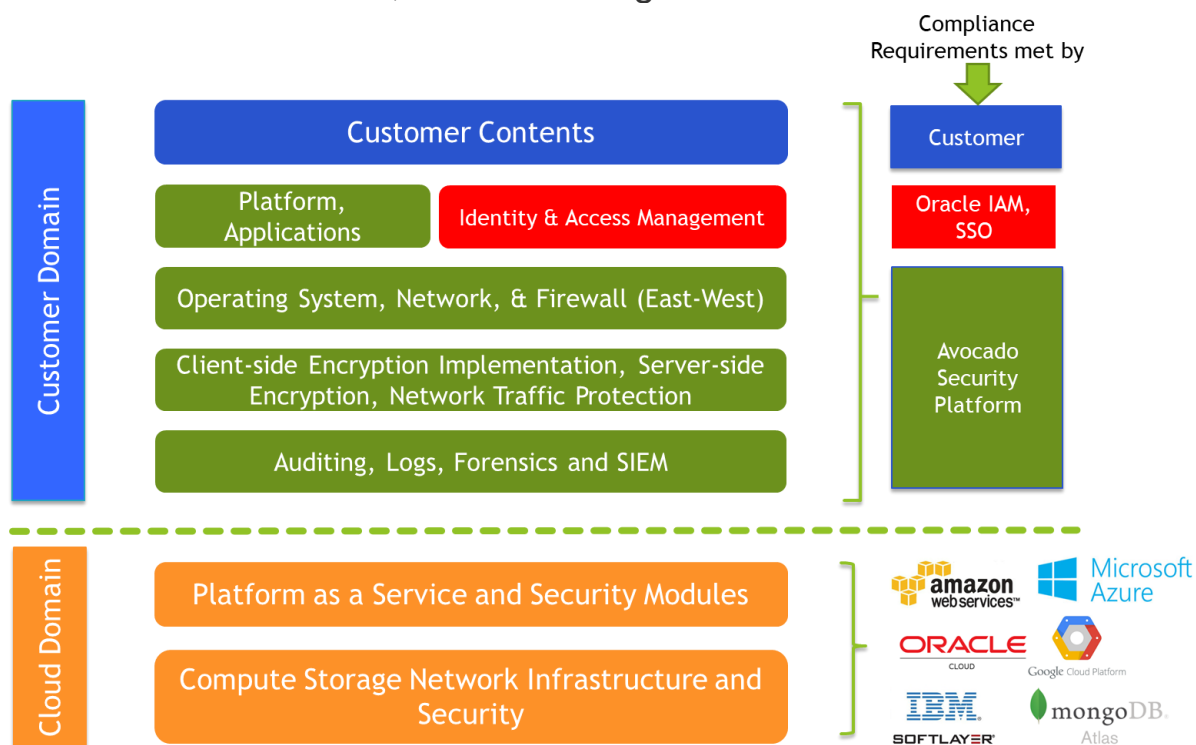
Compliance Requirements met by

Customer Domain

Customer Contents

Platform, Applications

Identity & Access Management

Operating System, Network, & Firewall (East-West)

Client-side Encryption Implementation, Server-side Encryption, Network Traffic Protection

Auditing, Logs, Forensics and SIEM

Customer

Oracle IAM, SSO

Avocado Security Platform

Cloud Domain

Platform as a Service and Security Modules

Compute Storage Network Infrastructure and Security

amazon web services™

Microsoft Azure

ORACLE CLOUD

Google Cloud Platform

IBM SOFTLAYER

mongoDB. Atlas